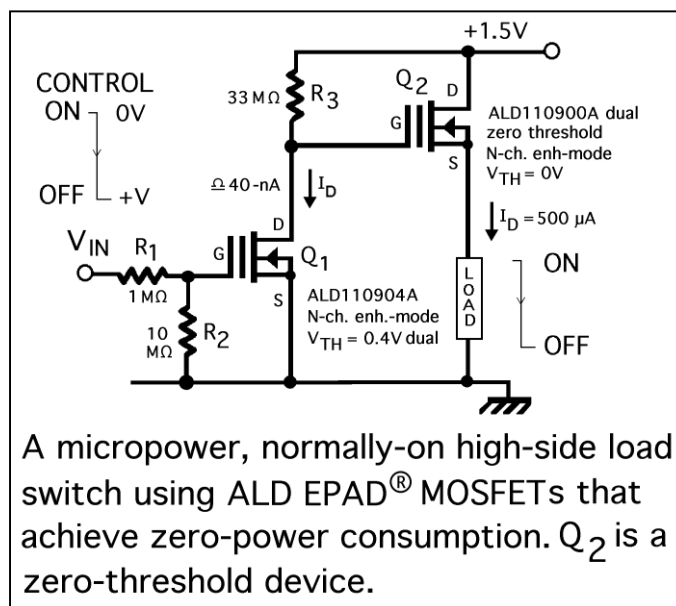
+1.5V

CONTROL
ON 0V

OFF +V

33 MΩ $R_3$

$Q_2$ D

G

ALD110900A dual zero threshold N-ch. enh-mode $V_{TH}$ = 0V

S

Ω 40-nA $I_D$

D

$V_{IN}$ $R_1$

1 MΩ

G

$Q_1$

S

$I_D$ = 500 μA

ON

LOAD

OFF

10 MΩ $R_2$

ALD110904A N-ch. enh.-mode $V_{TH}$ = 0.4V dual

A micropower, normally-on high-side load switch using ALD EPAD® MOSFETs that achieve zero-power consumption. $Q_2$ is a zero-threshold device.